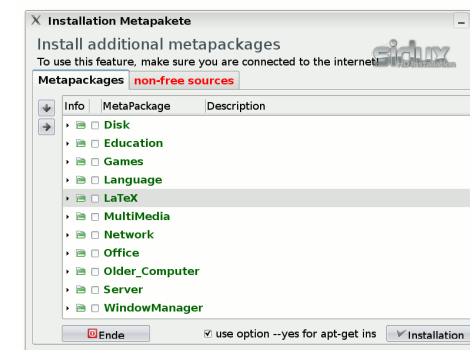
Installation Metapakete

Install additional metapackages

To use this feature, make sure you are connected to the internet!

sidux

Metapackages | non-free sources

| Info | MetaPackage | Description |
|---|---|---|
| | Disk | |
| | Education | |
| | Games | |
| | Language | |
| | LaTeX | |
| | MultiMedia | |
| | Network | |
| | Office | |
| | Older_Computer | |
| | Server | |
| | WindowManager | |

Ende

use option --yes for apt-get ins

Installation